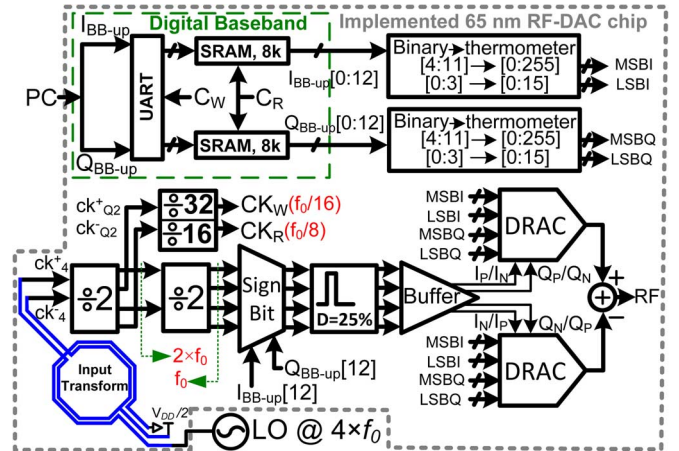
Digital Baseband

Implemented 65 nm RF-DAC chip

$I_{BB\text{-up}}$

UART

SRAM, 8k

$I_{BB\text{-up}}[0:12]$

Binary → thermometer
[4:11] → [0:255]
[0:3] → [0:15]

MSBI
LSBI

PC

$C_W$
$C_R$

SRAM, 8k

$Q_{BB\text{-up}}[0:12]$

Binary → thermometer
[4:11] → [0:255]
[0:3] → [0:15]

MSBQ
LSBQ

$Q_{BB\text{-up}}$

$ck^{+}_{Q2}$
$ck^{-}_{Q2}$

÷32
÷16

$CK_W(f_0/16)$
$CK_R(f_0/8)$

MSBI
LSBI
MSBQ
LSBQ

DRAC

$ck^{+}_{4}$
$ck^{-}_{4}$

÷2

÷2

Sign Bit

D=25%

Buffer

$I_P/I_N$
$Q_P/Q_N$

+

RF

−

$I_N/I_P$
$Q_N/Q_P$

$2\times f_0$
$f_0$

Input Transform

$Q_{BB\text{-up}}[12]$

$I_{BB\text{-up}}[12]$

MSBI
LSBI
MSBQ
LSBQ

DRAC

$V_{DD}/2$

LO @ $4\times f_0$